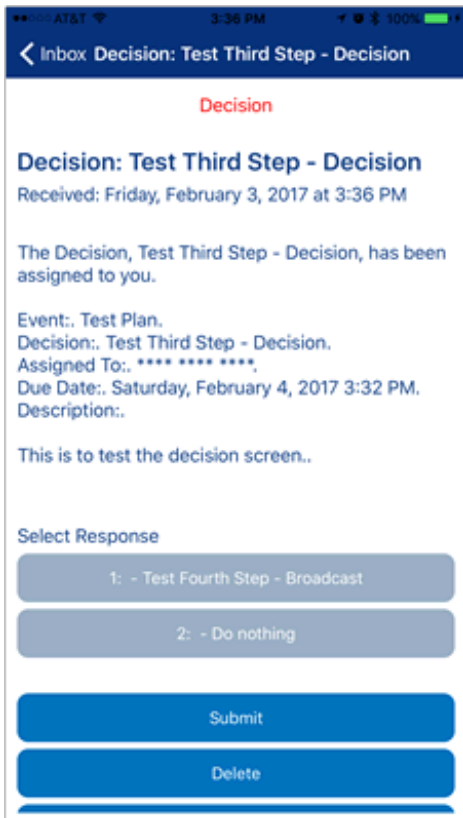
●●○○○ AT&T 3:36 PM 100%

< Inbox Decision: Test Third Step - Decision

Decision

Decision: Test Third Step - Decision

Received: Friday, February 3, 2017 at 3:36 PM

The Decision, Test Third Step - Decision, has been assigned to you.

Event:. Test Plan.
Decision:. Test Third Step - Decision.
Assigned To:. **** **** ****.
Due Date:. Saturday, February 4, 2017 3:32 PM.
Description:.

This is to test the decision screen..

Select Response

1: - Test Fourth Step - Broadcast

2: - Do nothing

Submit

Delete